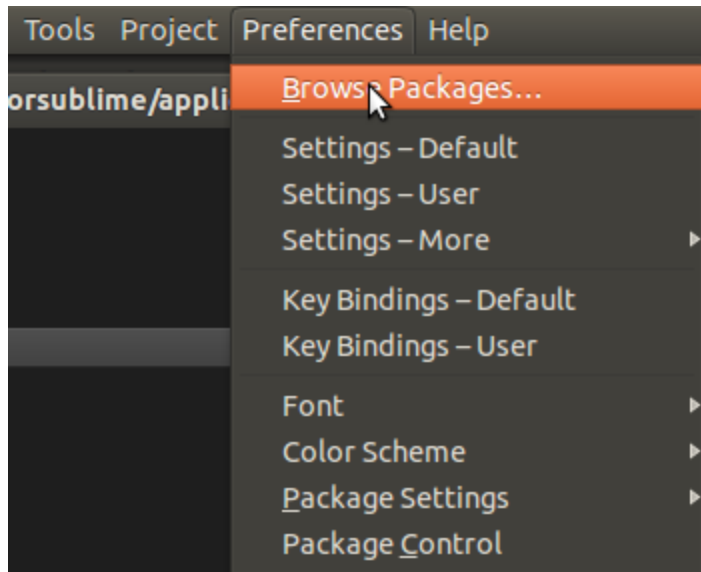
Tools Project Preferences Help

orsublime/appli

Browse Packages...

Settings – Default
Settings – User
Settings – More

Key Bindings – Default
Key Bindings – User

Font
Color Scheme
Package Settings
Package Control